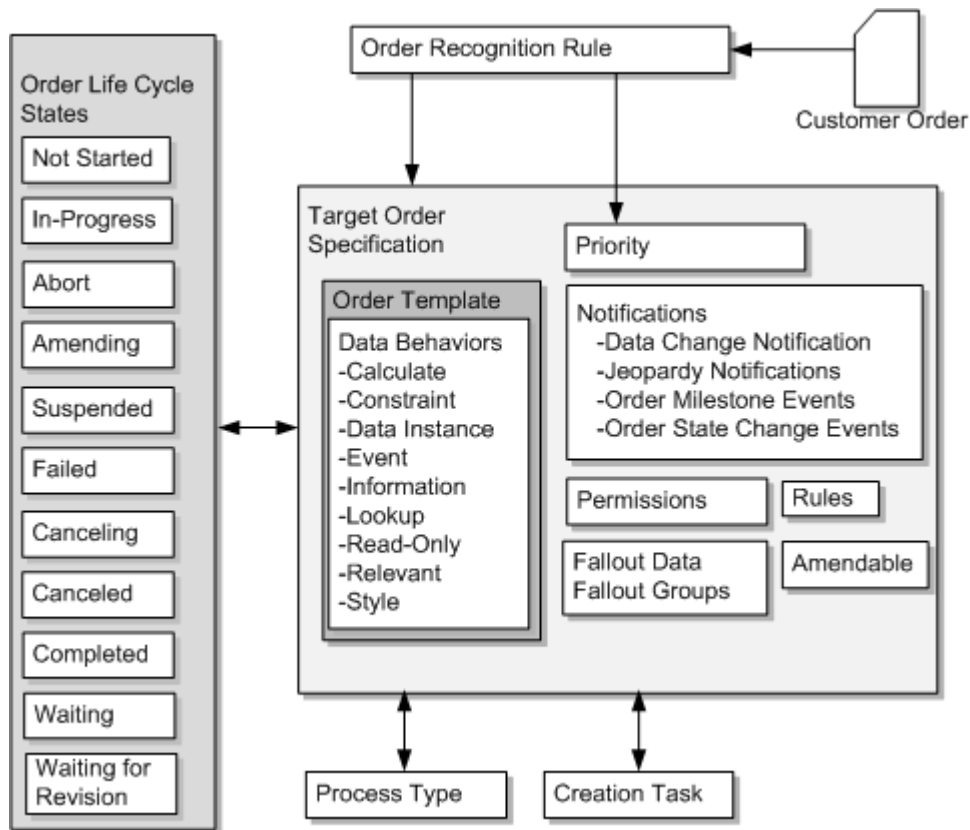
Order Life Cycle States
Not Started
In-Progress
Abort
Amending
Suspended
Failed
Canceling
Canceled
Completed
Waiting
Waiting for Revision

Order Recognition Rule

Customer Order

Target Order Specification

Priority

Order Template
Data Behaviors
-Calculate
-Constraint
-Data Instance
-Event
-Information
-Lookup
-Read-Only
-Relevant
-Style

Notifications
-Data Change Notification
-Jeopardy Notifications
-Order Milestone Events
-Order State Change Events

Permissions

Rules

Fallout Data
Fallout Groups

Amendable

Process Type

Creation Task